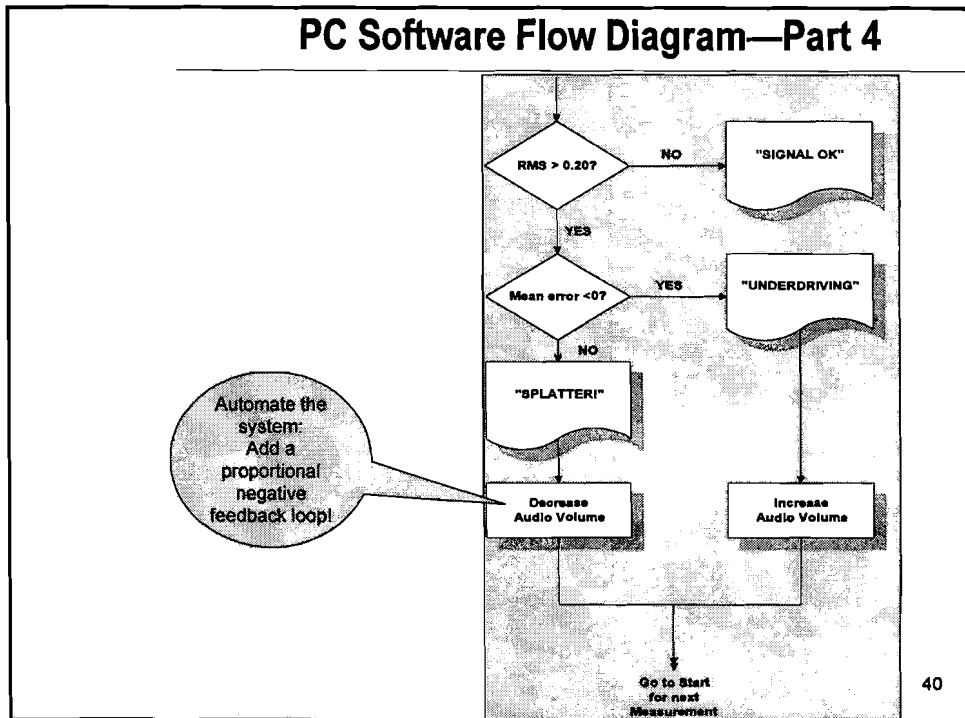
PC Software Flow Diagram—Part 4

RMS > 0.20?

NO

"SIGNAL OK"

YES

Mean error <0?

YES

"UNDERDRIVING"

NO

"SPLATTER!"

Automate the system: Add a proportional negative feedback loop!

Decrease Audio Volume

Increase Audio Volume

Go to Start for next Measurement

40